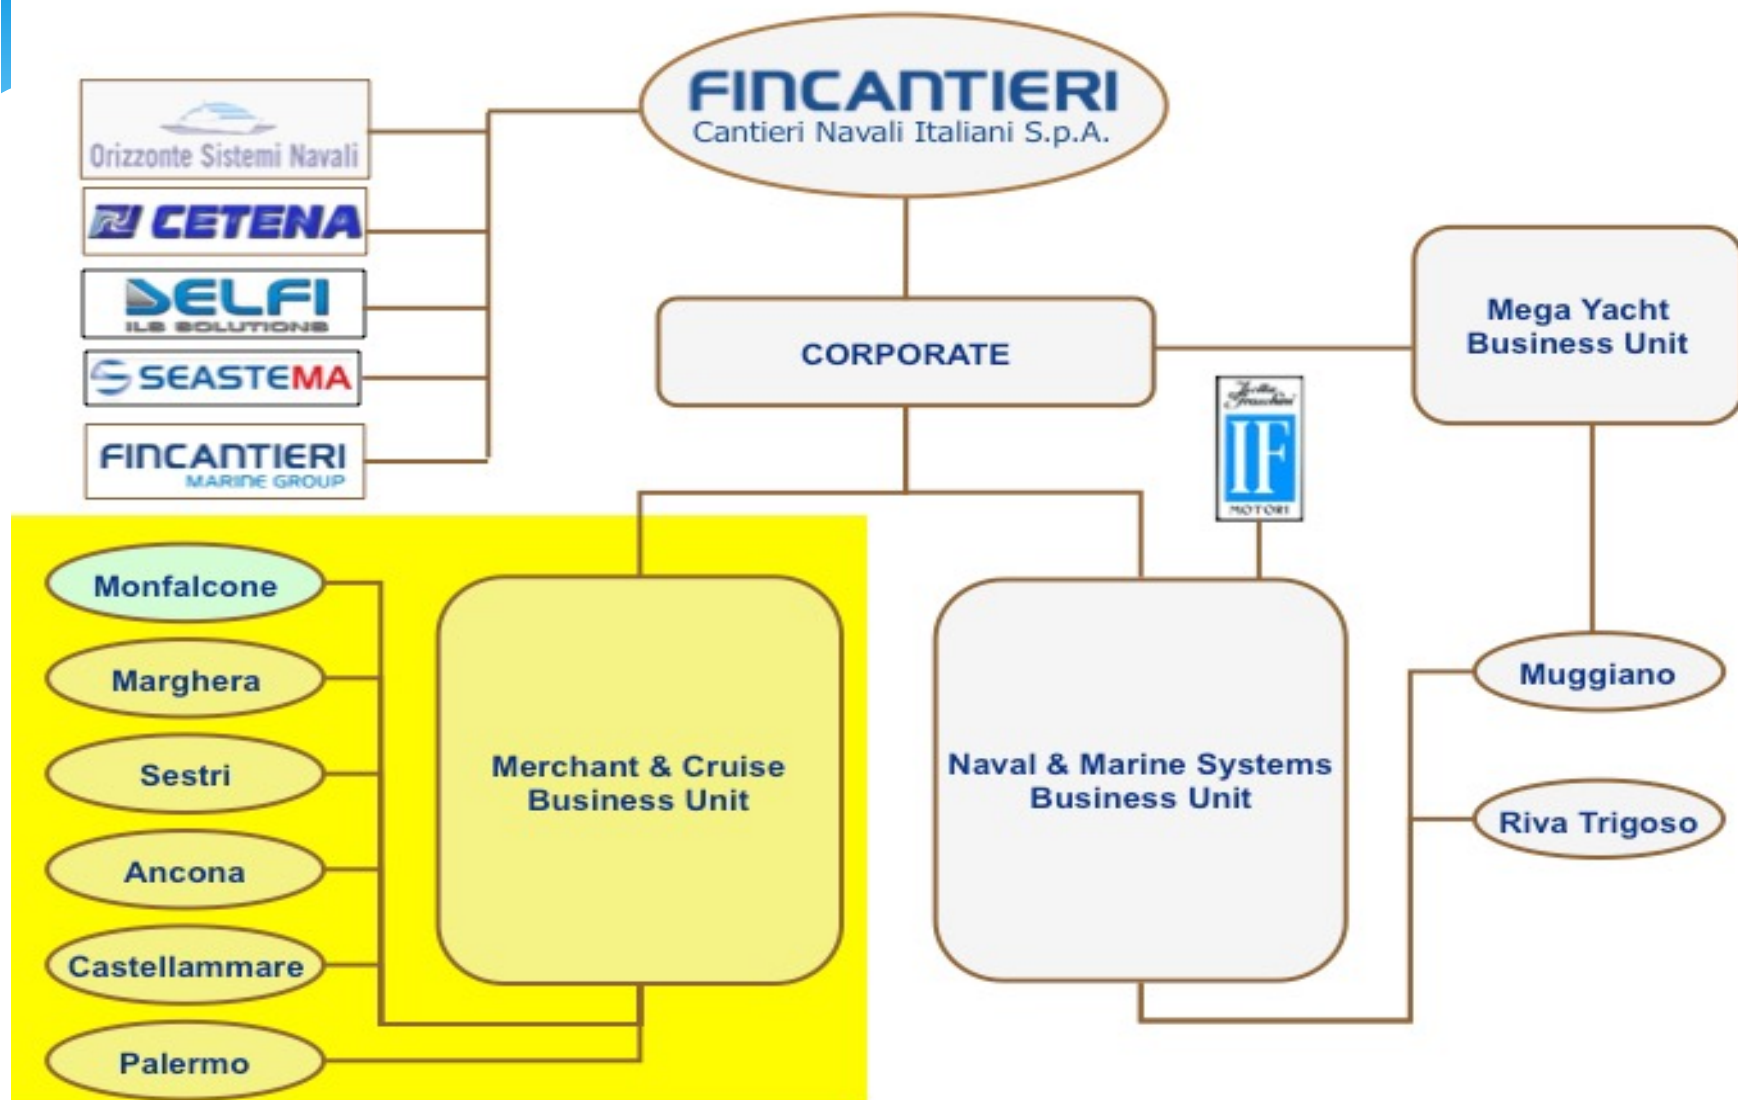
FINCANTIERI
Cantieri Navali Italiani S.p.A.

Orizzonte Sistemi Navali

CETENA

DELFI
ILS SOLUTIONS

SEASTEMA

FINCANTIERI
MARINE GROUP

CORPORATE

Mega Yacht Business Unit

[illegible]
IF
MOTORI

Monfalcone

Marghera

Sestri

Ancona

Castellammare

Palermo

Merchant & Cruise Business Unit

Naval & Marine Systems Business Unit

Muggiano

Riva Trigoso